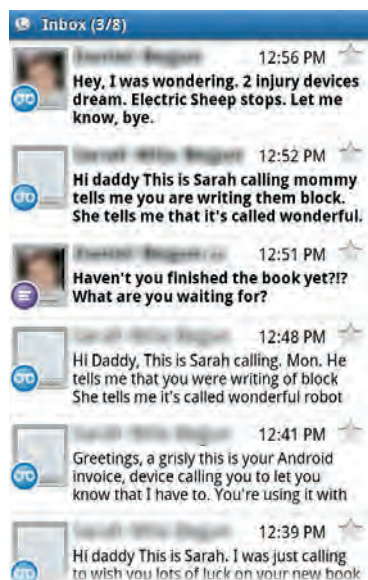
Inbox (3/8)

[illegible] 12:56 PM
Hey, I was wondering. 2 injury devices dream. Electric Sheep stops. Let me know, bye.

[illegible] 12:52 PM
Hi daddy This is Sarah calling mommy tells me you are writing them block. She tells me that it's called wonderful.

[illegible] 12:51 PM
Haven't you finished the book yet?!? What are you waiting for?

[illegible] 12:48 PM
Hi Daddy, This is Sarah calling. Mon. He tells me that you were writing of block She tells me it's called wonderful robot

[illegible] 12:41 PM
Greetings, a grisly this is your Android invoice, device calling you to let you know that I have to. You're using it with

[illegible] 12:39 PM
Hi daddy This is Sarah. I was just calling to wish you lots of luck on your new book